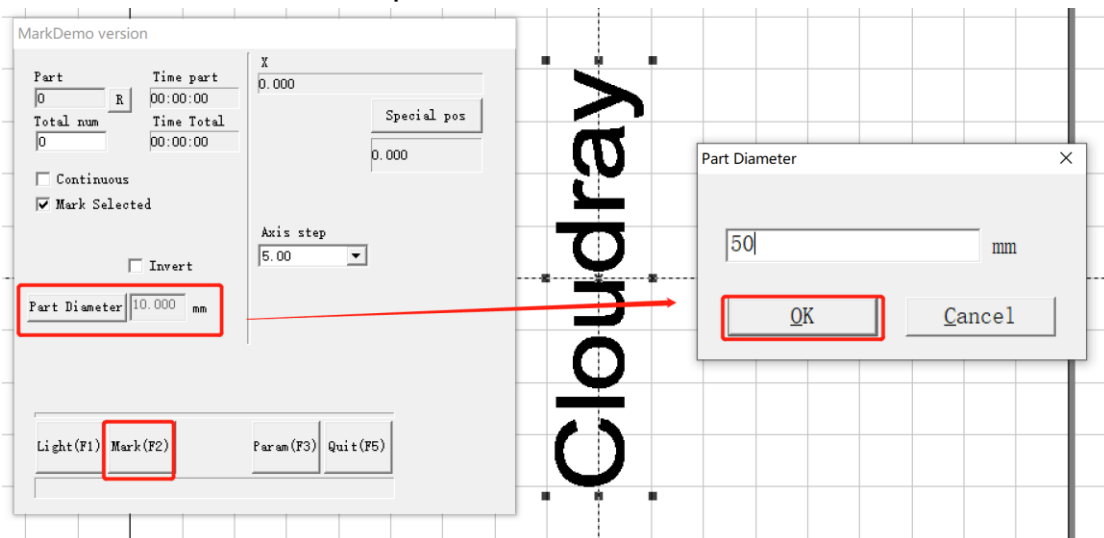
MarkDemo version

Part
0
R
Time part
00:00:00
Total num
0
Time Total
00:00:00

Continuous
Mark Selected

Invert

Part Diameter
10.000
mm

X
0.000
Special pos
0.000

Axis step
5.00

Light(F1)
Mark(F2)
Param(F3)
Quit(F5)

Cloudray

Part Diameter
50
mm
OK
Cancel